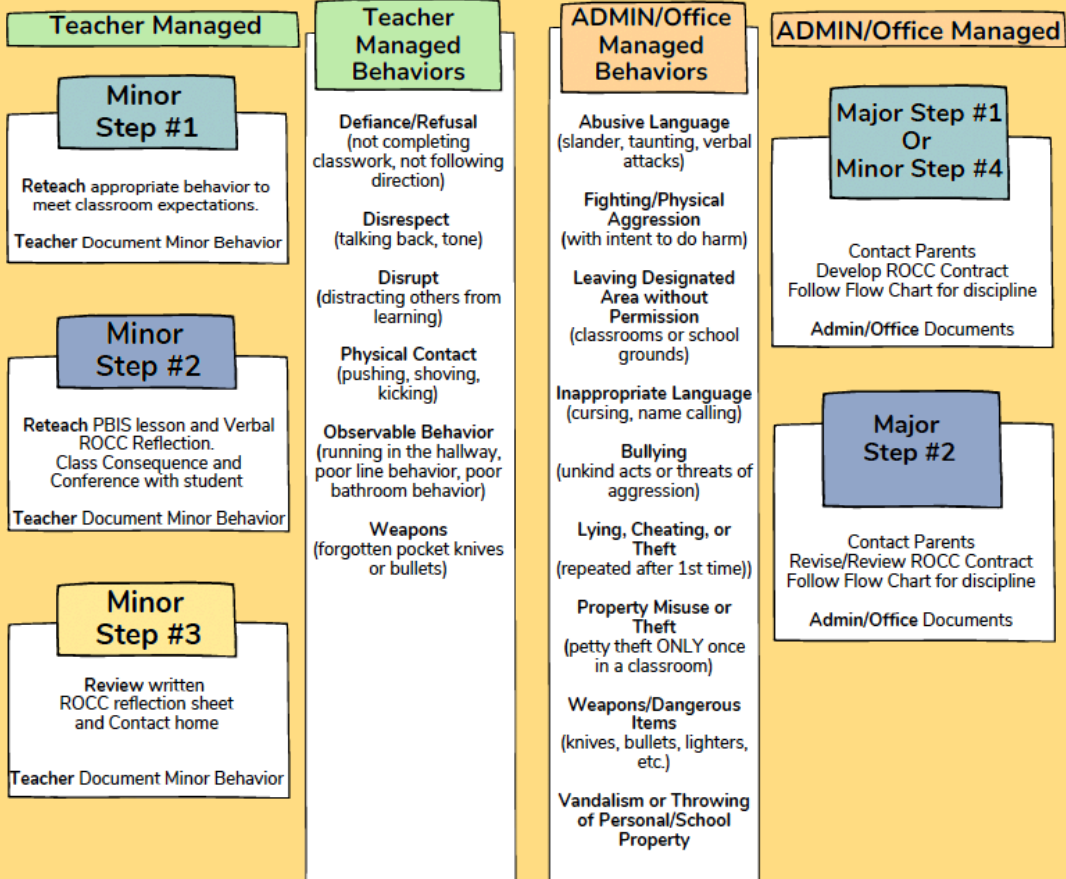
Teacher Managed

Minor Step #1

Reteach appropriate behavior to meet classroom expectations.

Teacher Document Minor Behavior

Minor Step #2

Reteach PBIS lesson and Verbal ROCC Reflection. Class Consequence and Conference with student

Teacher Document Minor Behavior

Minor Step #3

Review written ROCC reflection sheet and Contact home

Teacher Document Minor Behavior

Teacher Managed Behaviors

Defiance/Refusal (not completing classwork, not following direction)

Disrespect (talking back, tone)

Disrupt (distracting others from learning)

Physical Contact (pushing, shoving, kicking)

Observable Behavior (running in the hallway, poor line behavior, poor bathroom behavior)

Weapons (forgotten pocket knives or bullets)

ADMIN/Office Managed Behaviors

Abusive Language (slander, taunting, verbal attacks)

Fighting/Physical Aggression (with intent to do harm)

Leaving Designated Area without Permission (classrooms or school grounds)

Inappropriate Language (cursing, name calling)

Bullying (unkind acts or threats of aggression)

Lying, Cheating, or Theft (repeated after 1st time))

Property Misuse or Theft (petty theft ONLY once in a classroom)

Weapons/Dangerous Items (knives, bullets, lighters, etc.)

Vandalism or Throwing of Personal/School Property

ADMIN/Office Managed

Major Step #1 Or Minor Step #4

Contact Parents
Develop ROCC Contract
Follow Flow Chart for discipline

Admin/Office Documents

Major Step #2

Contact Parents
Revise/Review ROCC Contract
Follow Flow Chart for discipline

Admin/Office Documents